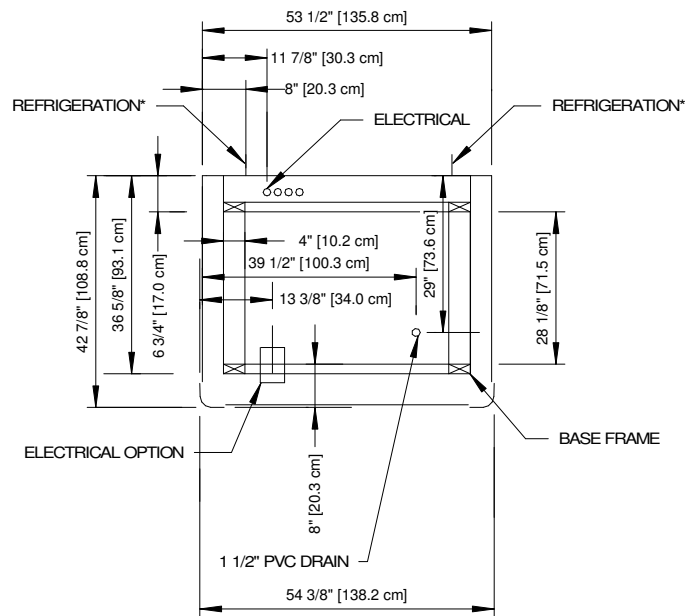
53 1/2" [135.8 cm]

11 7/8" [30.3 cm]

8" [20.3 cm]

REFRIGERATION*

ELECTRICAL

REFRIGERATION*

42 7/8" [108.8 cm]

36 5/8" [93.1 cm]

6 3/4" [17.0 cm]

4" [10.2 cm]

39 1/2" [100.3 cm]

29" [73.6 cm]

28 1/8" [71.5 cm]

13 3/8" [34.0 cm]

ELECTRICAL OPTION

BASE FRAME

8" [20.3 cm]

1 1/2" PVC DRAIN

54 3/8" [138.2 cm]